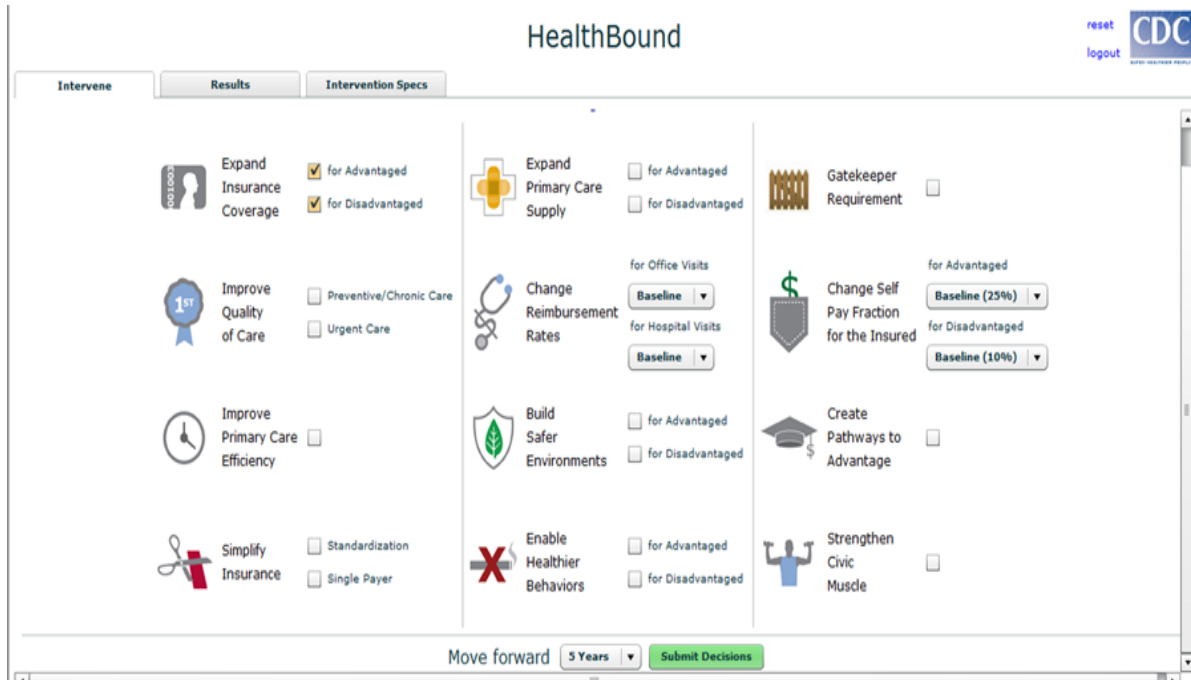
HealthBound

reset
logout

CDC

Intervene | Results | Intervention Specs

Expand Insurance Coverage
for Advantaged
for Disadvantaged

Improve Quality of Care
Preventive/Chronic Care
Urgent Care

1ST

Improve Primary Care Efficiency

Simplify Insurance
Standardization
Single Payer

Expand Primary Care Supply
for Advantaged
for Disadvantaged

Change Reimbursement Rates
for Office Visits
Baseline
for Hospital Visits
Baseline

Build Safer Environments
for Advantaged
for Disadvantaged

Enable Healthier Behaviors
for Advantaged
for Disadvantaged

Gatekeeper Requirement

Change Self Pay Fraction for the Insured
for Advantaged
Baseline (25%)
for Disadvantaged
Baseline (10%)

Create Pathways to Advantage

Strengthen Civic Muscle

Move forward 5 Years Submit Decisions